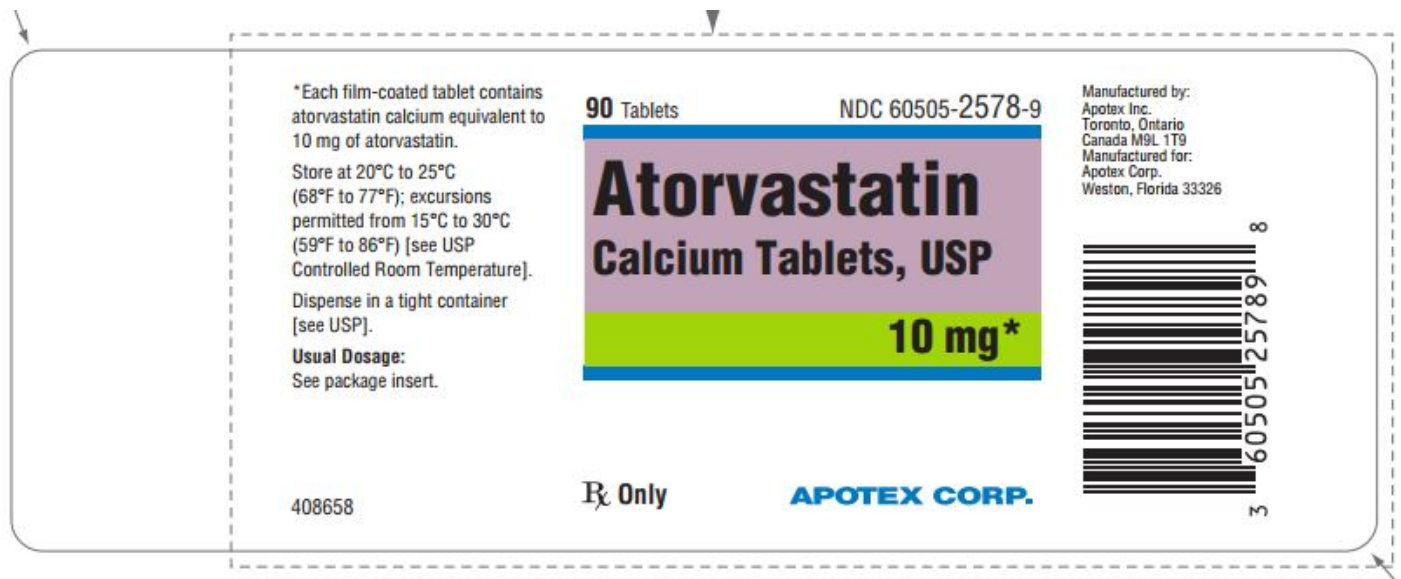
*Each film-coated tablet contains atorvastatin calcium equivalent to 10 mg of atorvastatin.

Store at 20°C to 25°C (68°F to 77°F); excursions permitted from 15°C to 30°C (59°F to 86°F) [see USP Controlled Room Temperature].

Dispense in a tight container [see USP].

**Usual Dosage:**
See package insert.

408658

90 Tablets

NDC 60505-2578-9

Atorvastatin
Calcium Tablets, USP

10 mg*

℞ Only

APOTEX CORP.

Manufactured by:
Apotex Inc.
Toronto, Ontario
Canada M9L 1T9
Manufactured for:
Apotex Corp.
Weston, Florida 33326

3 60505 25789 8